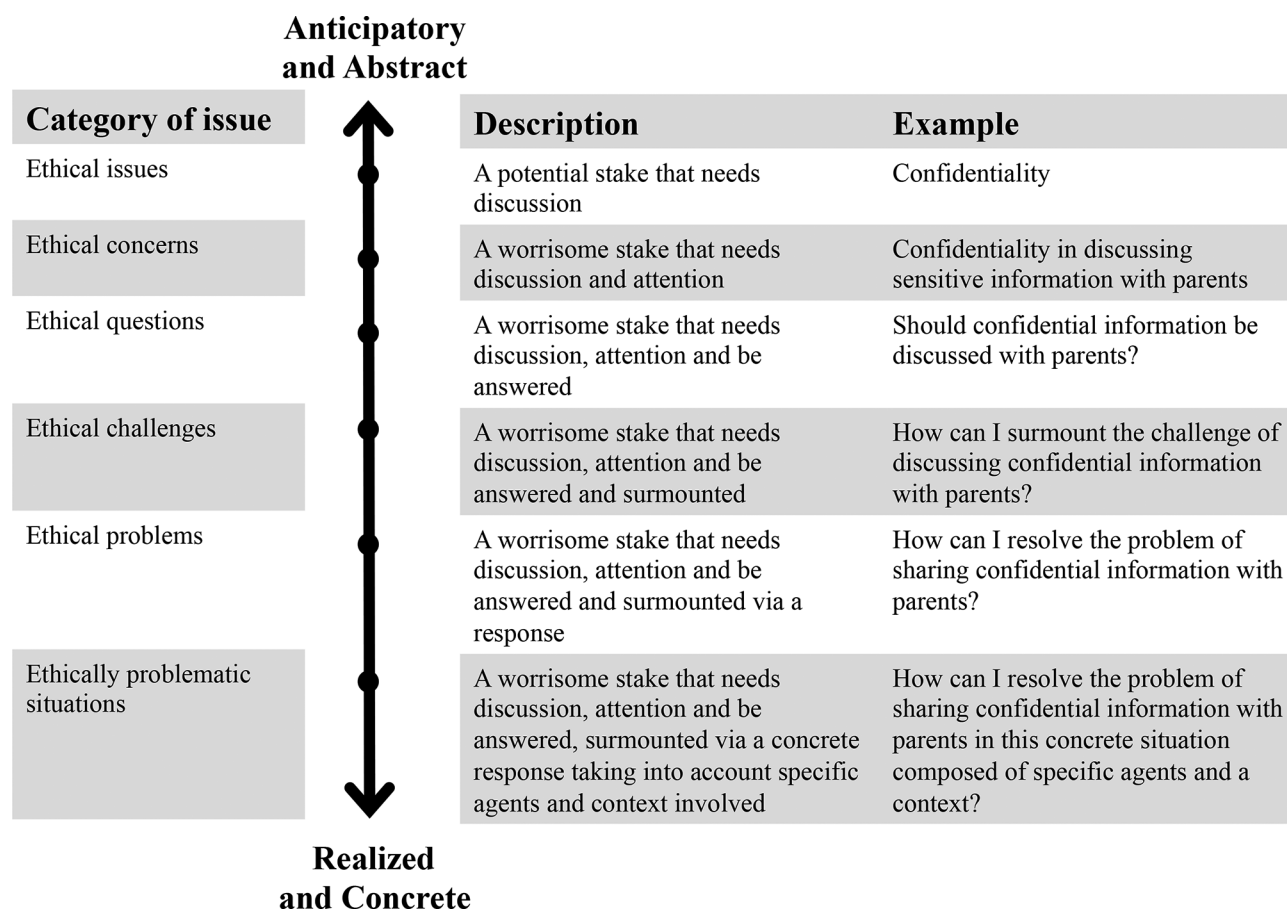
Anticipatory and Abstract

| Category of issue | Description | Example |
|---|---|---|
| Ethical issues | A potential stake that needs discussion | Confidentiality |
| Ethical concerns | A worrisome stake that needs discussion and attention | Confidentiality in discussing sensitive information with parents |
| Ethical questions | A worrisome stake that needs discussion, attention and be answered | Should confidential information be discussed with parents? |
| Ethical challenges | A worrisome stake that needs discussion, attention and be answered and surmounted | How can I surmount the challenge of discussing confidential information with parents? |
| Ethical problems | A worrisome stake that needs discussion, attention and be answered and surmounted via a response | How can I resolve the problem of sharing confidential information with parents? |
| Ethically problematic situations | A worrisome stake that needs discussion, attention and be answered, surmounted via a concrete response taking into account specific agents and context involved | How can I resolve the problem of sharing confidential information with parents in this concrete situation composed of specific agents and a context? |

Realized and Concrete